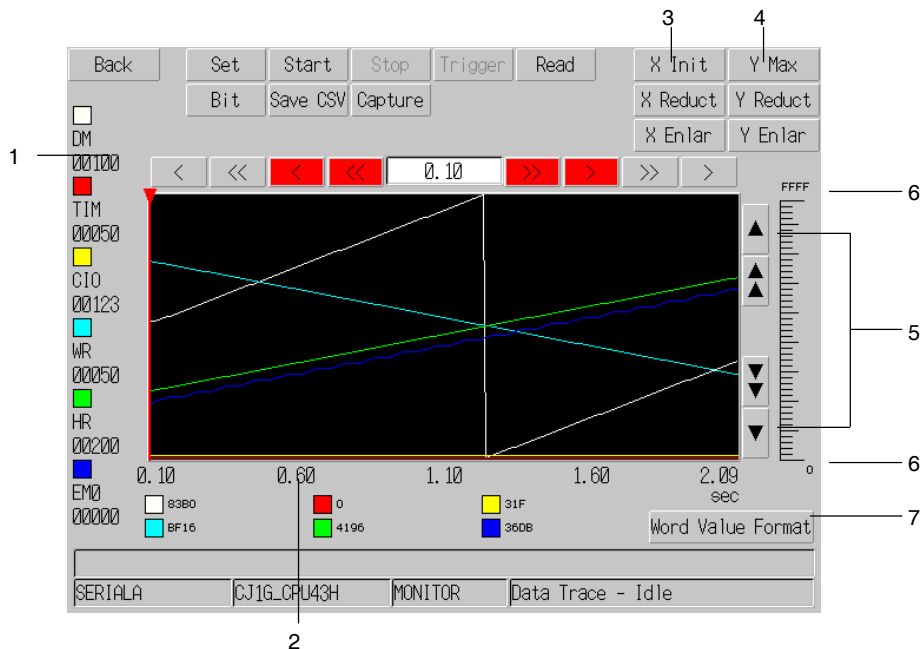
3
4
Back
Set
Start
Stop
Trigger
Read
X Init
Y Max
Bit
Save CSV
Capture
X Reduct
Y Reduct
X Enlar
Y Enlar
1
DM
00100
TIM
00050
CIO
00123
WR
00050
HR
00200
EM0
00000
<
<<
<
<<
0.10
>>
>
>>
>
FFFF
6
5
0
6
0.10
0.60
1.10
1.60
2.09
sec
83B0
0
31F
BF16
4196
36DB
Word Value Format
7
SERIALA
CJ1G_CPU43H
MONITOR
Data Trace - Idle
2